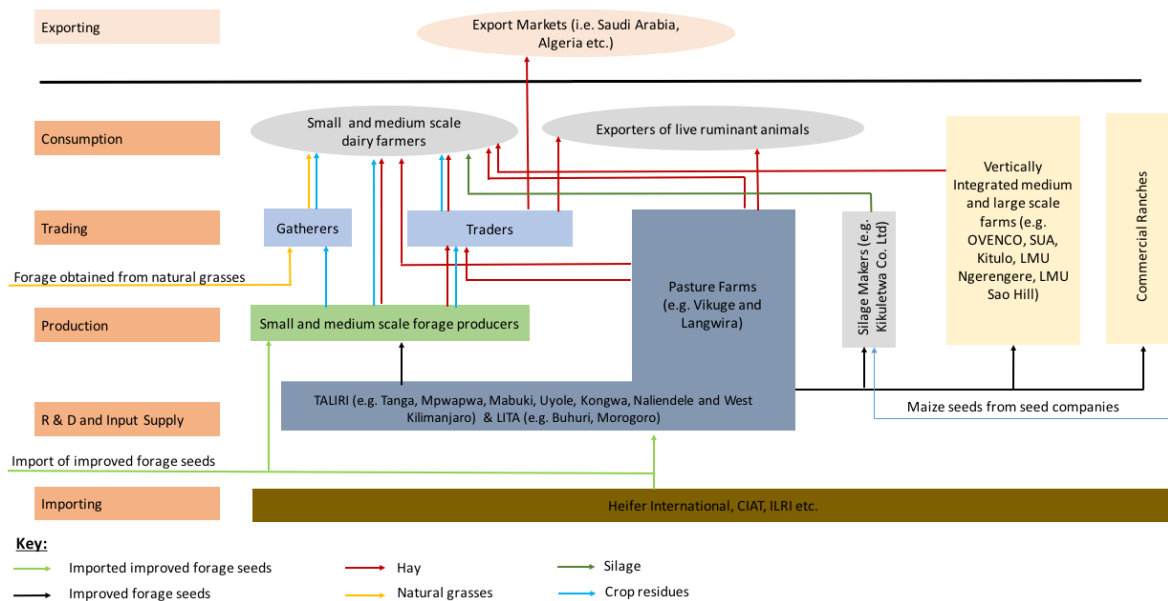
Exporting

Export Markets (i.e. Saudi Arabia, Algeria etc.)

Consumption

Small and medium scale dairy farmers

Exporters of live ruminant animals

Vertically Integrated medium and large scale farms (e.g. OVENCO, SUA, Kitulo, LMU Ngerengere, LMU Sao Hill)

Commercial Ranches

Trading

Gatherers

Traders

Silage Makers (e.g. Kikuletwa Co. Ltd)

Forage obtained from natural grasses

Pasture Farms (e.g. Vikuge and Langwira)

Production

Small and medium scale forage producers

R & D and Input Supply

TALIRI (e.g. Tanga, Mpwapwa, Mabuki, Uyole, Kongwa, Naliendele and West Kilimanjaro) & LITA (e.g. Buhuri, Morogoro)

Maize seeds from seed companies

Import of improved forage seeds

Importing

Heifer International, CIAT, ILRI etc.

Key:

Imported improved forage seeds

Improved forage seeds

Hay

Natural grasses

Silage

Crop residues